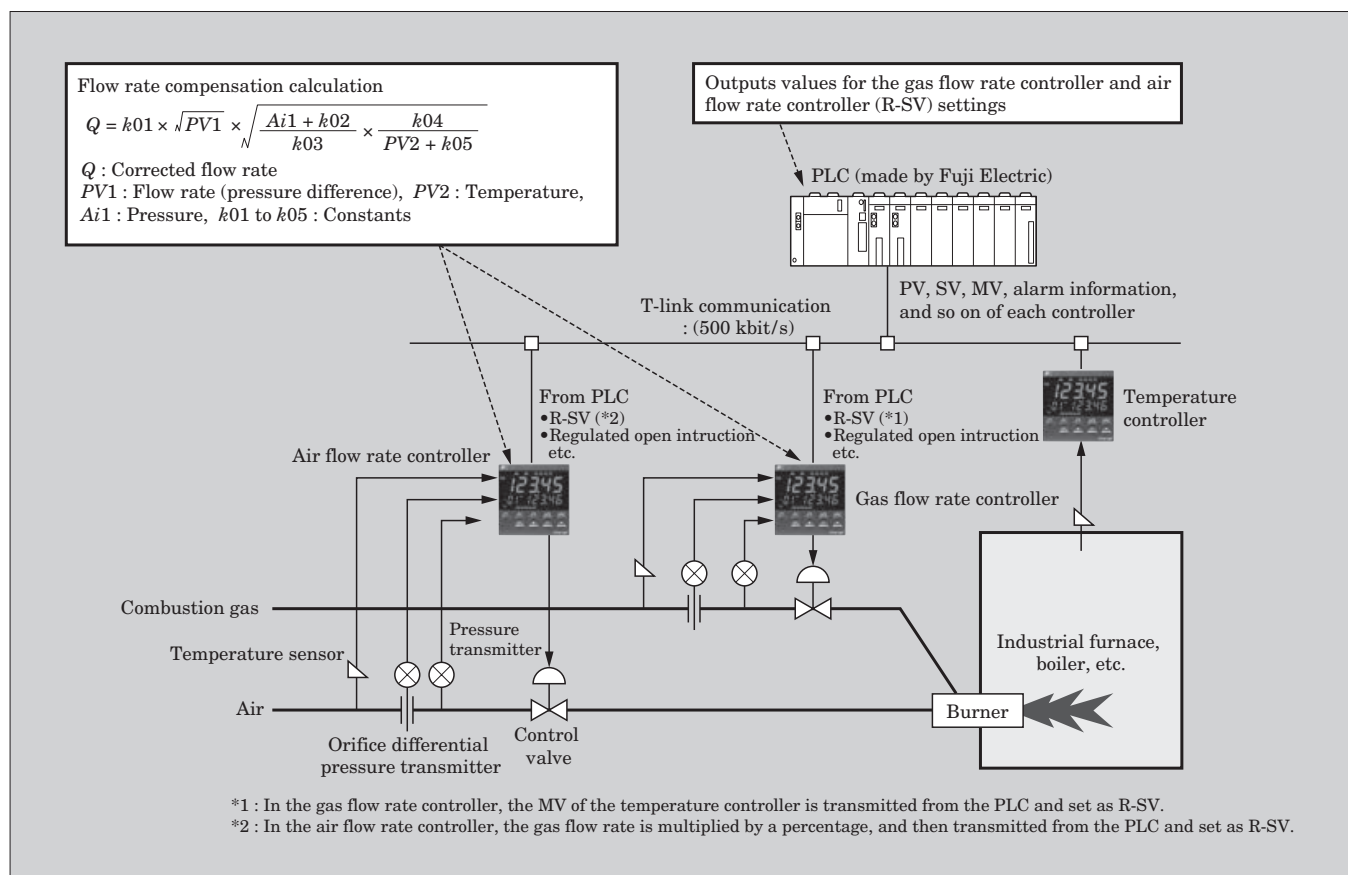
Flow rate compensation calculation

$Q = k01 \times \sqrt{PV1} \times \sqrt{\frac{Ai1 + k02}{k03} \times \frac{k04}{PV2 + k05}}$

$Q$ : Corrected flow rate
$PV1$ : Flow rate (pressure difference), $PV2$ : Temperature, $Ai1$ : Pressure, $k01$ to $k05$ : Constants

Outputs values for the gas flow rate controller and air flow rate controller (R-SV) settings

PLC (made by Fuji Electric)

PV, SV, MV, alarm information, and so on of each controller

T-link communication : (500 kbit/s)

From PLC
•R-SV (*2)
•Regulated open intruction etc.

From PLC
•R-SV (*1)
•Regulated open intruction etc.

Temperature controller

Air flow rate controller

Gas flow rate controller

12345
12346

Combustion gas

Temperature sensor

Pressure transmitter

Industrial furnace, boiler, etc.

Air

Burner

Orifice differential pressure transmitter

Control valve

*1 : In the gas flow rate controller, the MV of the temperature controller is transmitted from the PLC and set as R-SV.
*2 : In the air flow rate controller, the gas flow rate is multiplied by a percentage, and then transmitted from the PLC and set as R-SV.